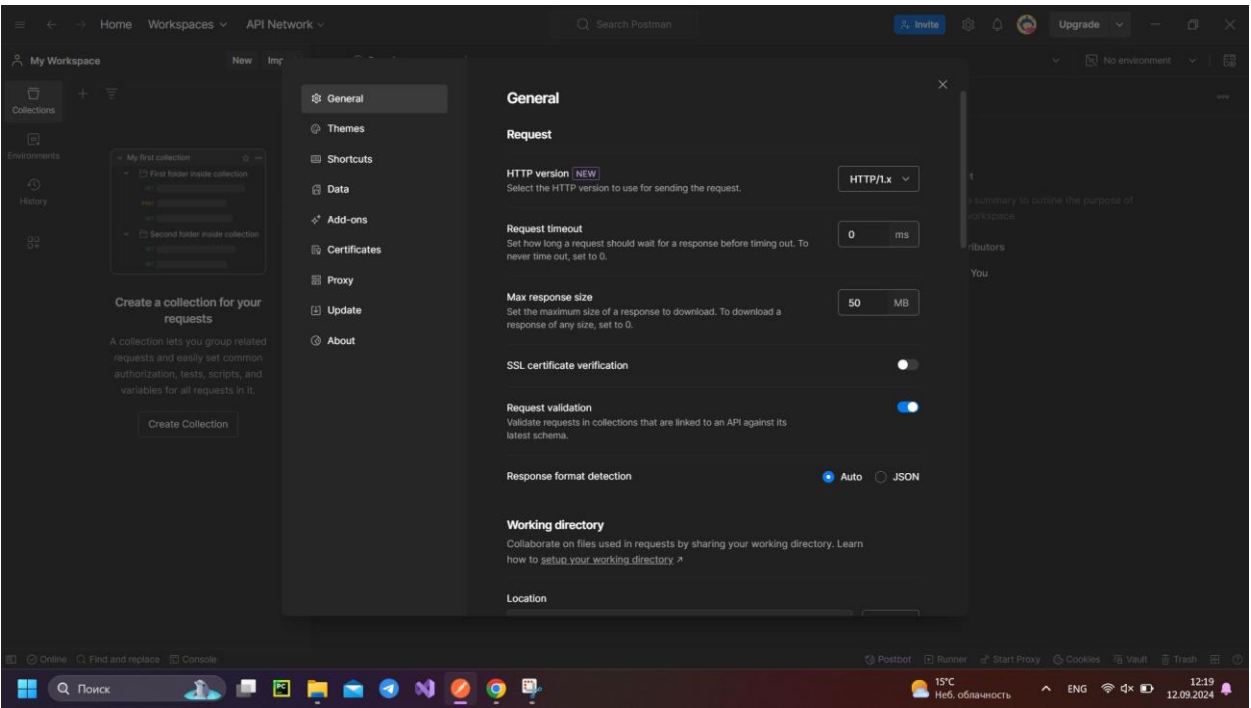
Home Workspaces API Network
Search Postman
Invite
Upgrade
My Workspace
New Imp
No environment
Collections
Environments
History
My first collection
First folder inside collection
Second folder inside collection
Create a collection for your requests
A collection lets you group related requests and easily set common authorization, tests, scripts, and variables for all requests in it.
Create Collection
summary to outline the purpose of workspace.
ributors
You

General
Themes
Shortcuts
Data
Add-ons
Certificates
Proxy
Update
About

General
Request
HTTP version NEW
Select the HTTP version to use for sending the request.
HTTP/1.x
Request timeout
Set how long a request should wait for a response before timing out. To never time out, set to 0.
0 ms
Max response size
Set the maximum size of a response to download. To download a response of any size, set to 0.
50 MB
SSL certificate verification
Request validation
Validate requests in collections that are linked to an API against its latest schema.
Response format detection
Auto JSON
Working directory
Collaborate on files used in requests by sharing your working directory. Learn how to setup your working directory ↗
Location

Online Find and replace Console
Postbot Runner Start Proxy Cookies Vault Trash
Поиск
15°C
Неб. облачность
ENG
12:19
12.09.2024